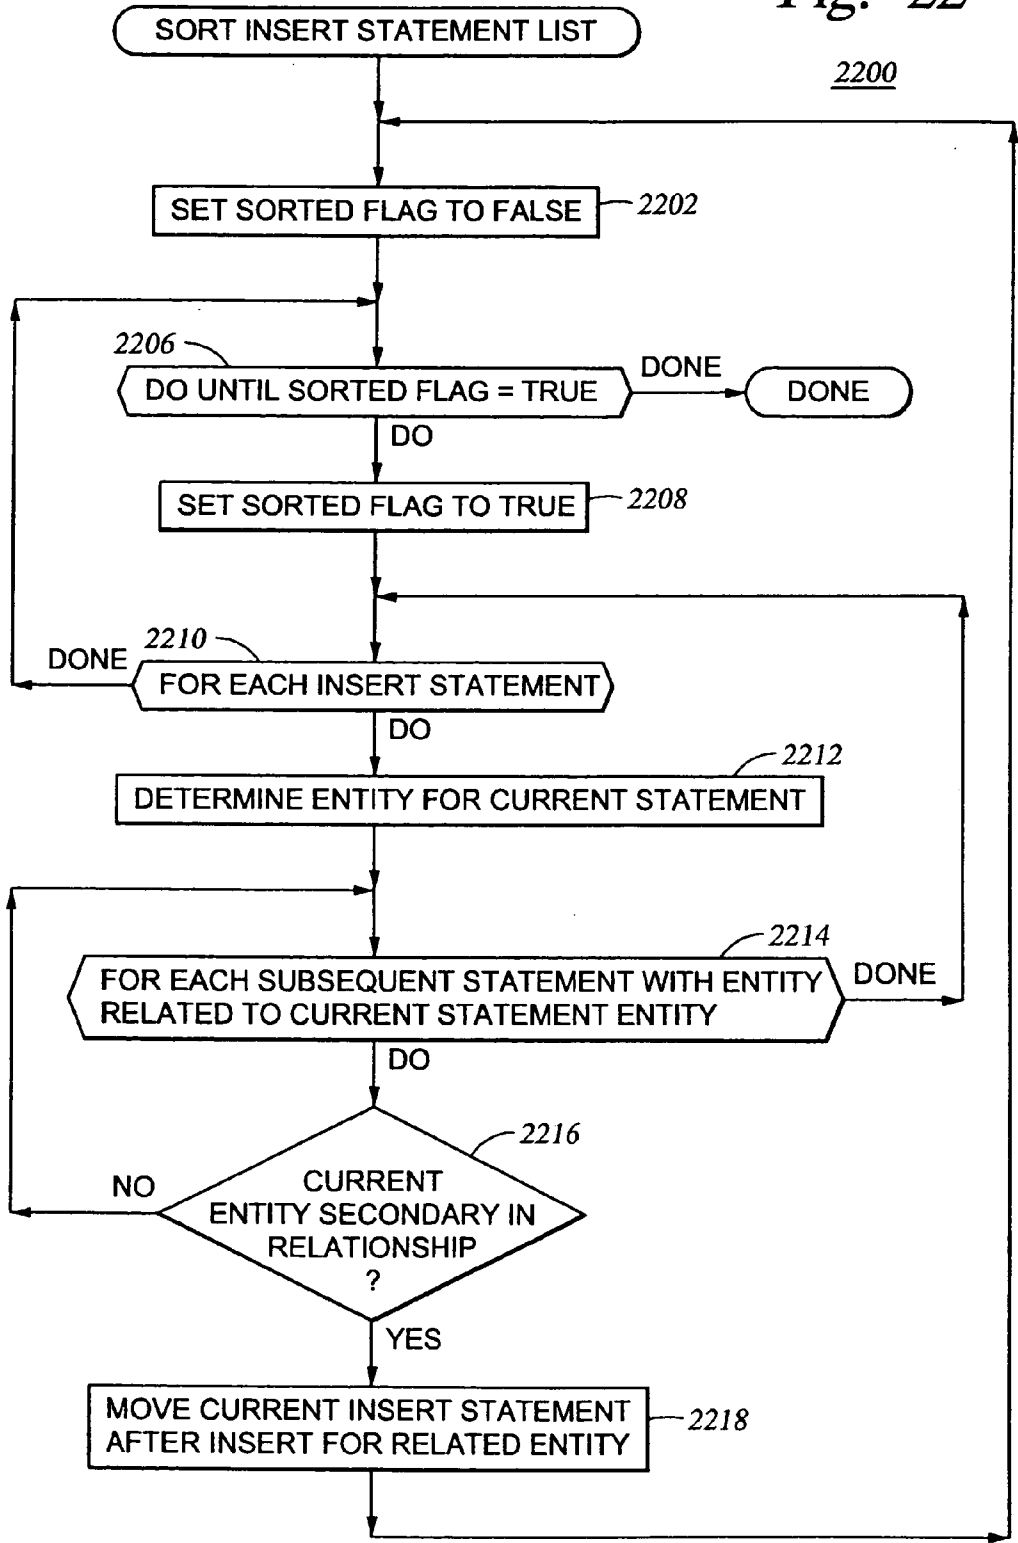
Fig. 22

SORT INSERT STATEMENT LIST

2200

SET SORTED FLAG TO FALSE

2202

2206

DO UNTIL SORTED FLAG = TRUE

DONE

DONE

DO

SET SORTED FLAG TO TRUE

2208

2210

DONE

FOR EACH INSERT STATEMENT

DO

2212

DETERMINE ENTITY FOR CURRENT STATEMENT

2214

FOR EACH SUBSEQUENT STATEMENT WITH ENTITY RELATED TO CURRENT STATEMENT ENTITY

DONE

DO

2216

NO

CURRENT ENTITY SECONDARY IN RELATIONSHIP ?

YES

MOVE CURRENT INSERT STATEMENT AFTER INSERT FOR RELATED ENTITY

2218